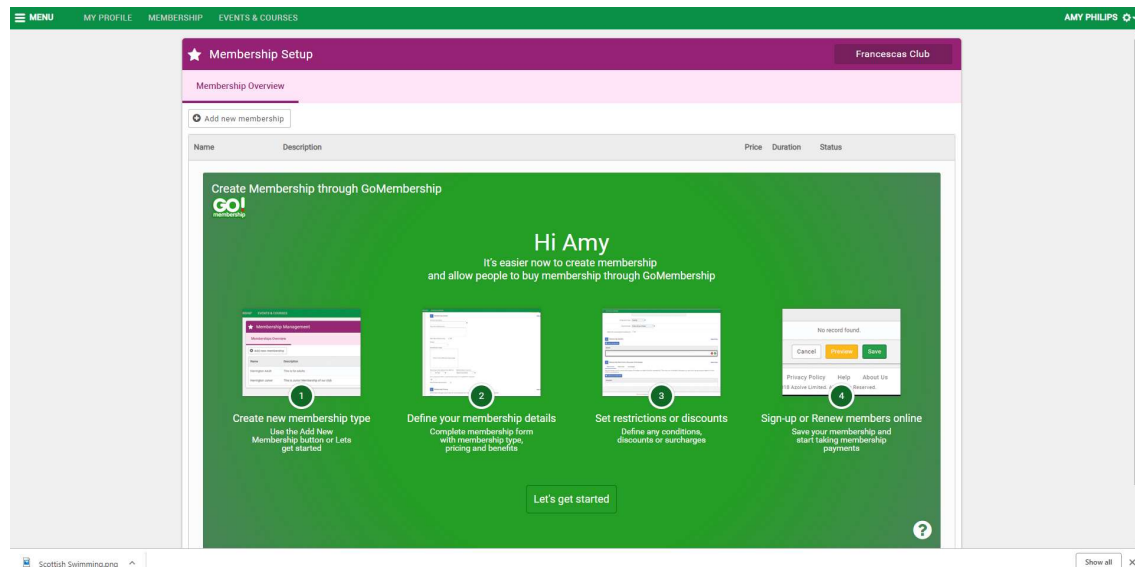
MENU MY PROFILE MEMBERSHIP EVENTS & COURSES AMY PHILIPS

Membership Setup

Francescas Club

Membership Overview

Add new membership

| Name | Description | Price | Duration | Status |
|---|---|---|---|---|

Create Membership through GoMembership

GO! membership

Hi Amy

It's easier now to create membership and allow people to buy membership through GoMembership

Membership Management

Membership Overview

Add new membership

No record found.

Cancel Preview Save

Privacy Policy Help About Us

18 Azolve Limited. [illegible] Reserved.

1

Create new membership type

Use the Add New Membership button or Lets get started

2

Define your membership details

Complete membership form with membership type, pricing and benefits

3

Set restrictions or discounts

Define any conditions, discounts or surcharges

4

Sign-up or Renew members online

Save your membership and start taking membership payments

Let's get started

?

Scottish Swimming.png

Show all